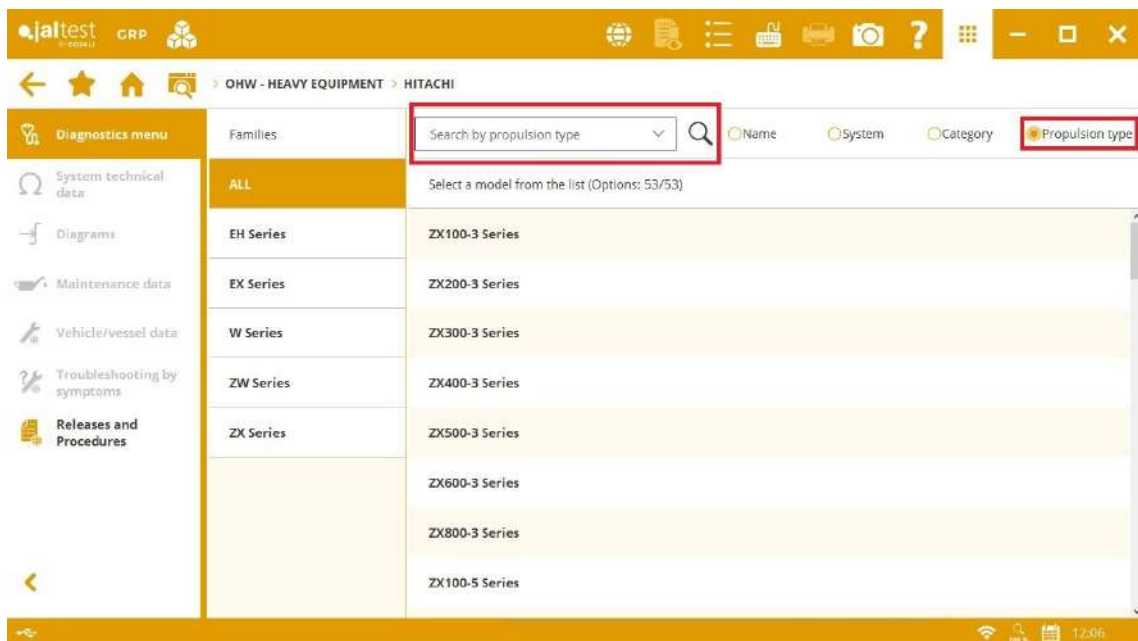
jaltest BY COJALI GRP

> OHW - HEAVY EQUIPMENT > HITACHI

Diagnostics menu
System technical data
Diagrams
Maintenance data
Vehicle/vessel data
Troubleshooting by symptoms
Releases and Procedures

Families
ALL
EH Series
EX Series
W Series
ZW Series
ZX Series

Search by propulsion type
Name
System
Category
Propulsion type

Select a model from the list (Options: 53/53)

ZX100-3 Series
ZX200-3 Series
ZX300-3 Series
ZX400-3 Series
ZX500-3 Series
ZX600-3 Series
ZX800-3 Series
ZX100-5 Series

12:06